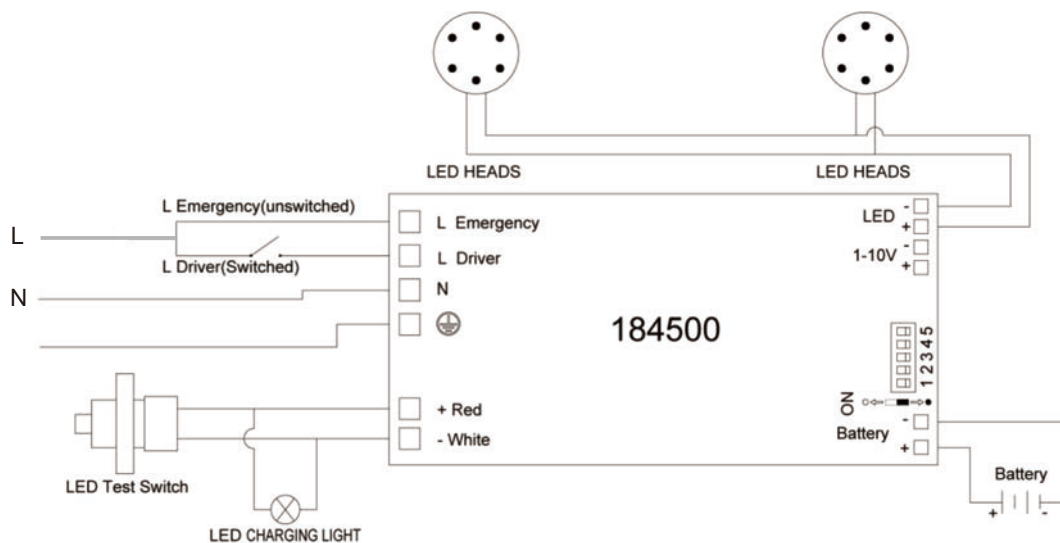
LED HEADS

LED HEADS

L Emergency(unswitched)

L

L Driver(Switched)

N

L Emergency

L Driver

N

⊕

LED -
+

1-10V -
+

184500

1 2 3 4 5

ON

Battery -
+

+ Red

- White

LED Test Switch

LED CHARGING LIGHT

Battery

+ -